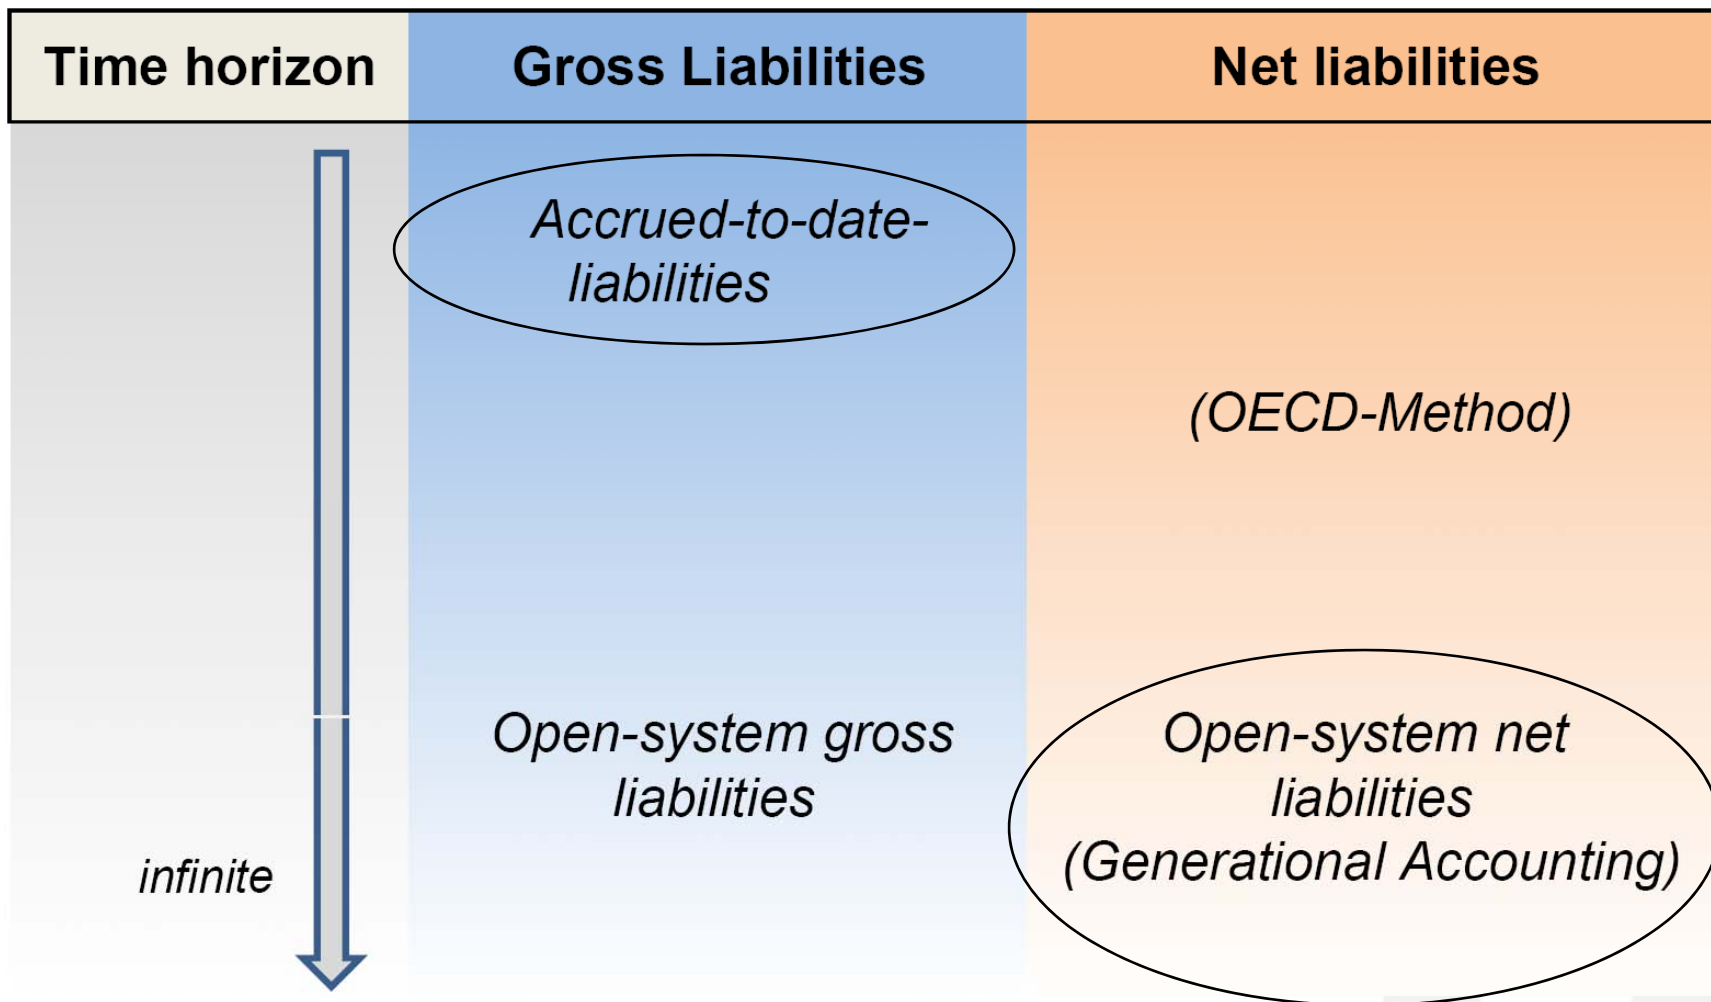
| Time horizon | Gross Liabilities | Net liabilities |
|---|---|---|
| | Accrued-to-date-liabilities | |
| | | (OECD-Method) |
| infinite | Open-system gross liabilities | Open-system net liabilities (Generational Accounting) |